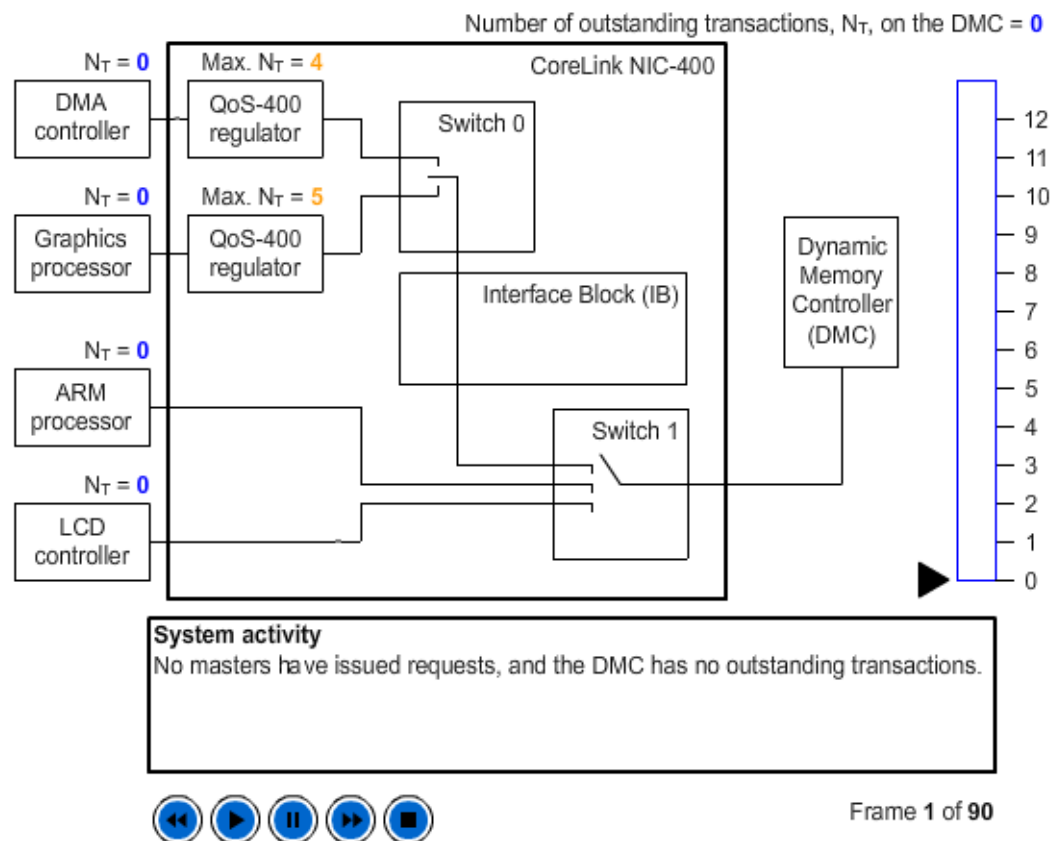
Number of outstanding transactions, $N_T$, on the DMC = 0

$N_T$ = 0

DMA controller

Max. $N_T$ = 4

QoS-400 regulator

CoreLink NIC-400

Switch 0

$N_T$ = 0

Graphics processor

Max. $N_T$ = 5

QoS-400 regulator

Interface Block (IB)

Dynamic Memory Controller (DMC)

$N_T$ = 0

ARM processor

Switch 1

$N_T$ = 0

LCD controller

12
11
10
9
8
7
6
5
4
3
2
1
0

**System activity**
No masters have issued requests, and the DMC has no outstanding transactions.

Frame **1** of **90**